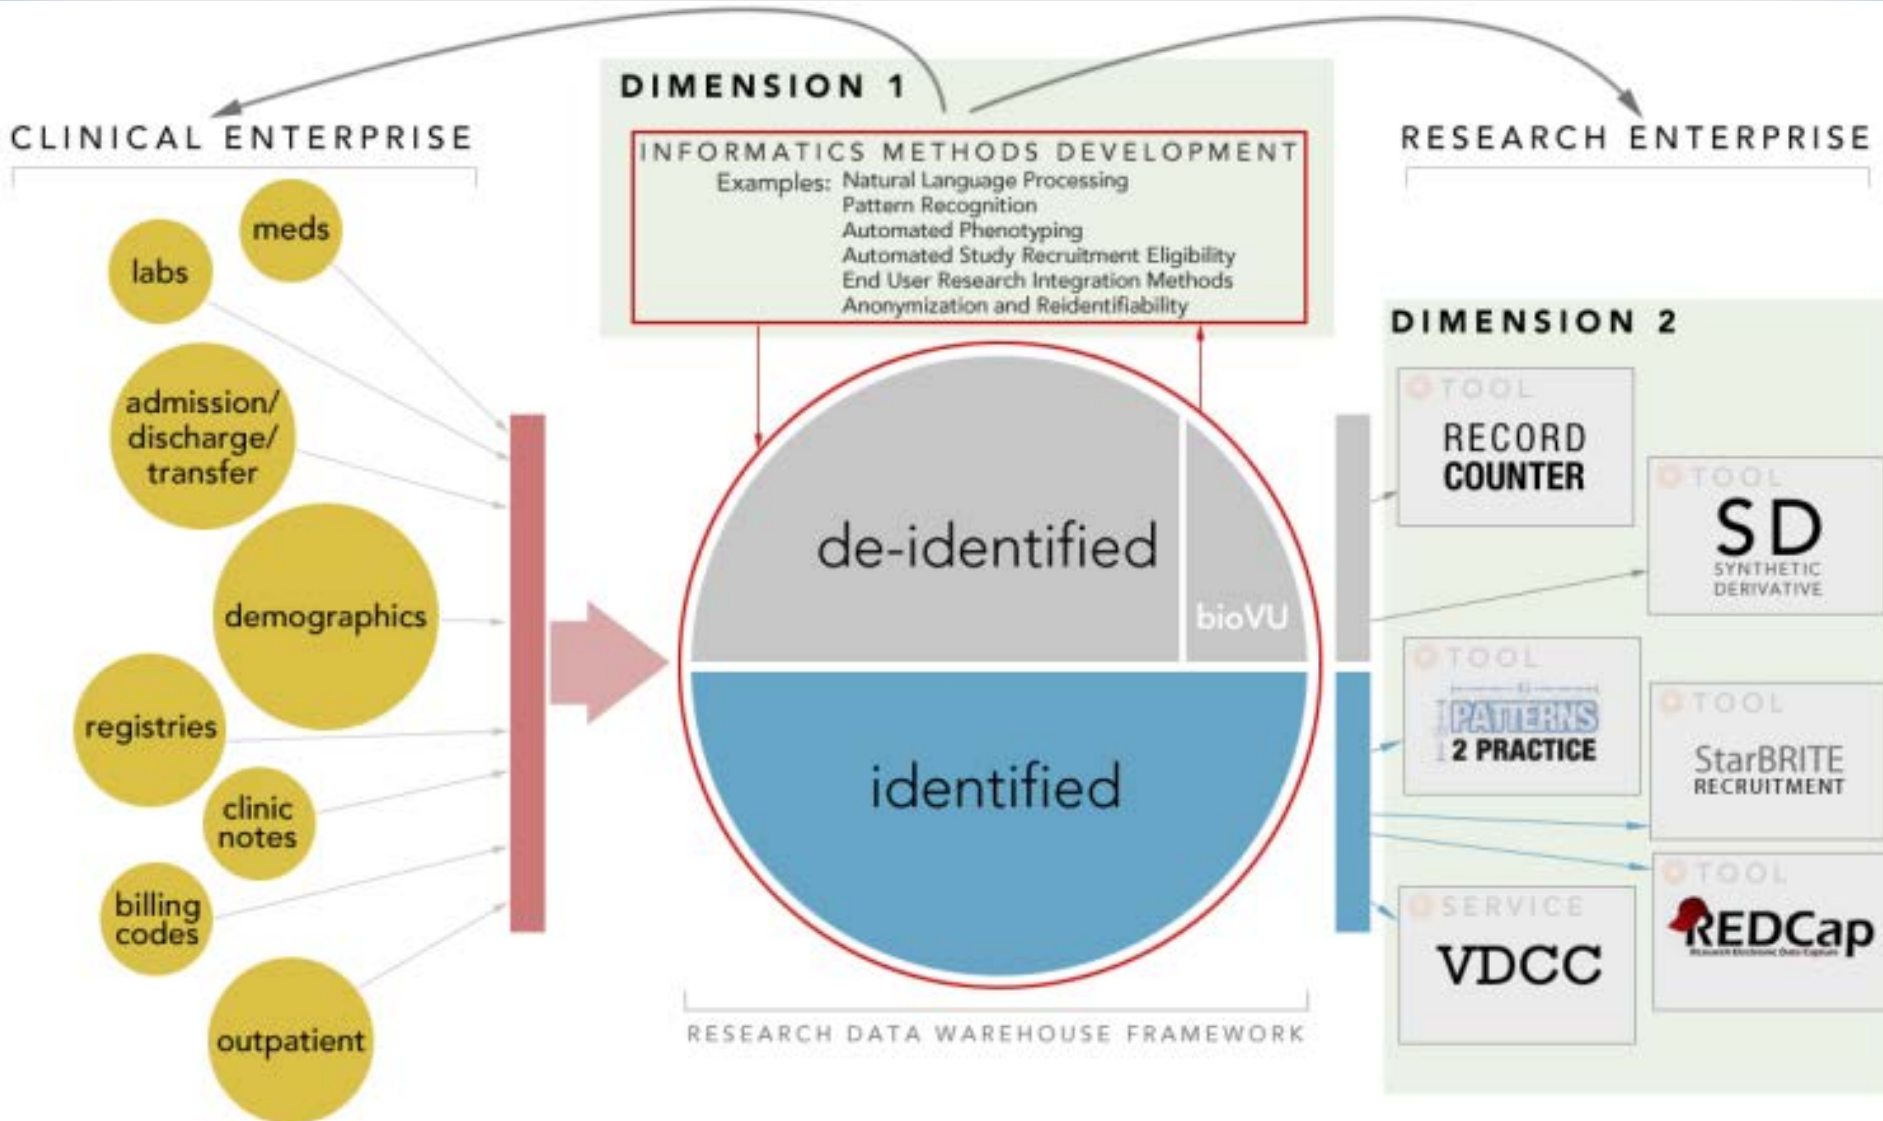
DIMENSION 1

CLINICAL ENTERPRISE

RESEARCH ENTERPRISE

INFORMATICS METHODS DEVELOPMENT
Examples: Natural Language Processing
Pattern Recognition
Automated Phenotyping
Automated Study Recruitment Eligibility
End User Research Integration Methods
Anonymization and Reidentifiability

meds
labs
admission/ discharge/ transfer
demographics
registries
clinic notes
billing codes
outpatient

de-identified
bioVU
identified

RESEARCH DATA WAREHOUSE FRAMEWORK

DIMENSION 2

TOOL
RECORD COUNTER

TOOL
SD
SYNTHETIC DERIVATIVE

TOOL
PATTERNS 2 PRACTICE

TOOL
StarBRITE RECRUITMENT

TOOL
REDCap
Research Electronic Data Capture

SERVICE
VDCC